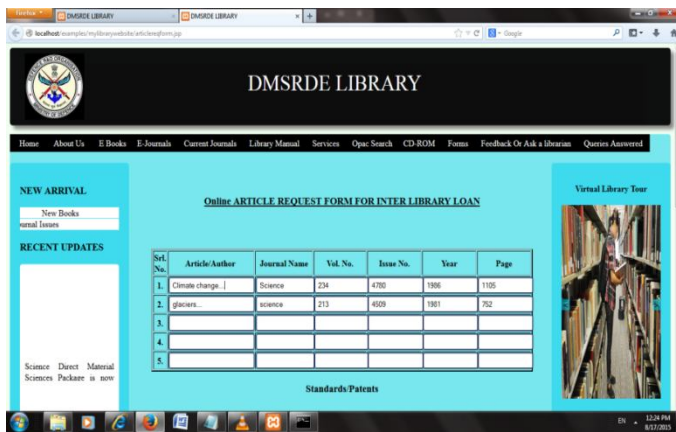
Firefox DMSRDE LIBRARY DMSRDE LIBRARY +

localhost/examples/mylibrarywebsite/articlereqform.jsp Google

DMSRDE LIBRARY

Home About Us E Books E-Journals Current Journals Library Manual Services Opac Search CD-ROM Forms Feedback Or Ask a librarian Queries Answered

NEW ARRIVAL

New Books
urnal Issues

RECENT UPDATES

Science Direct Material Sciences Package is now

Online ARTICLE REQUEST FORM FOR INTER LIBRARY LOAN

| Srl. No. | Article/Author | Journal Name | Vol. No. | Issue No. | Year | Page |
|---|---|---|---|---|---|---|
| 1. | Climate change...\| | Science | 234 | 4780 | 1986 | 1105 |
| 2. | glaciers... | science | 213 | 4509 | 1981 | 752 |
| 3. | | | | | | |
| 4. | | | | | | |
| 5. | | | | | | |

Standards/Patents

Virtual Library Tour

EN 12:24 PM 8/17/2015